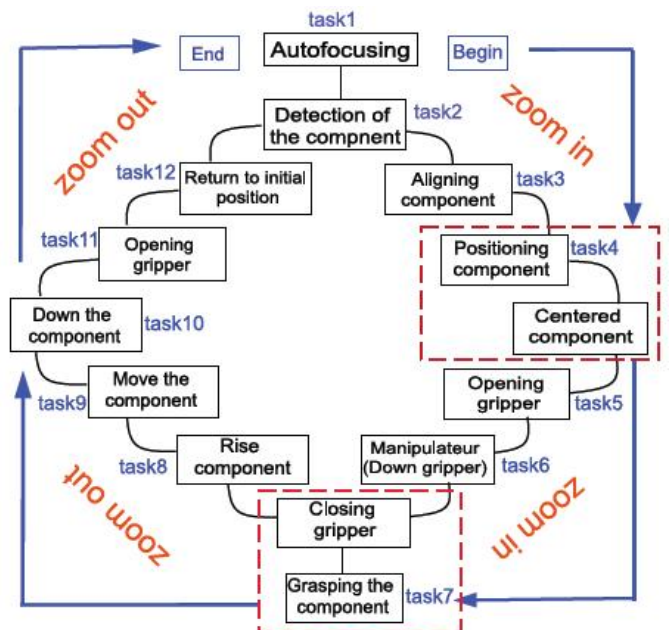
task1
End
Autofocusing
Begin
zoom out
zoom in
Detection of the compnent
task2
task12
Return to initial position
Aligning component
task3
task11
Opening gripper
Positioning component
task4
Down the component
task10
Centered component
task9
Move the component
Opening gripper
task5
task8
Rise component
Manipulateur (Down gripper)
task6
zoom out
zoom in
Closing gripper
Grasping the component
task7